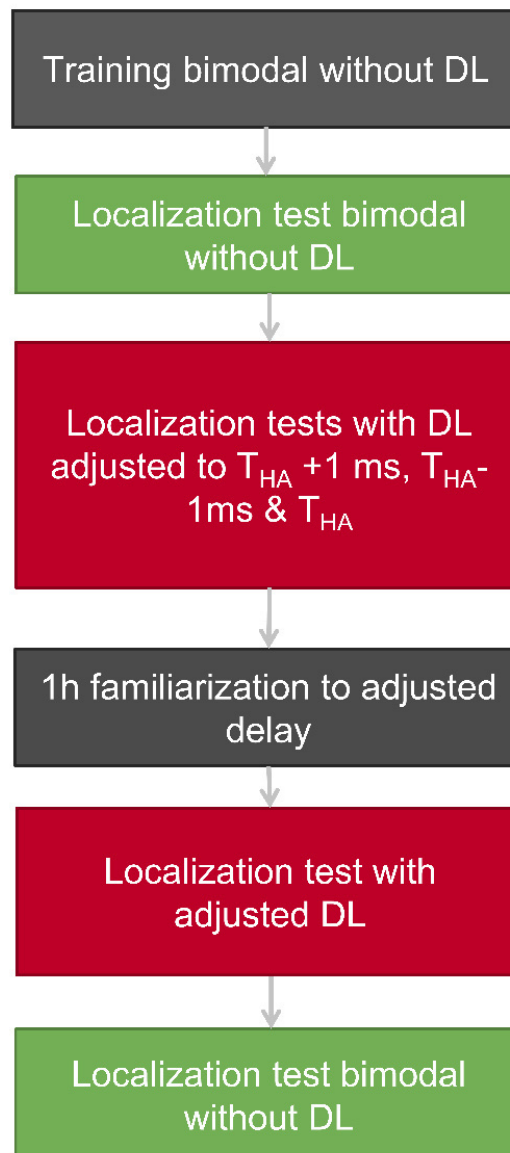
Training bimodal without DL

Localization test bimodal without DL

Localization tests with DL adjusted to $T_{HA}$ +1 ms, $T_{HA}$-1ms & $T_{HA}$

1h familiarization to adjusted delay

Localization test with adjusted DL

Localization test bimodal without DL